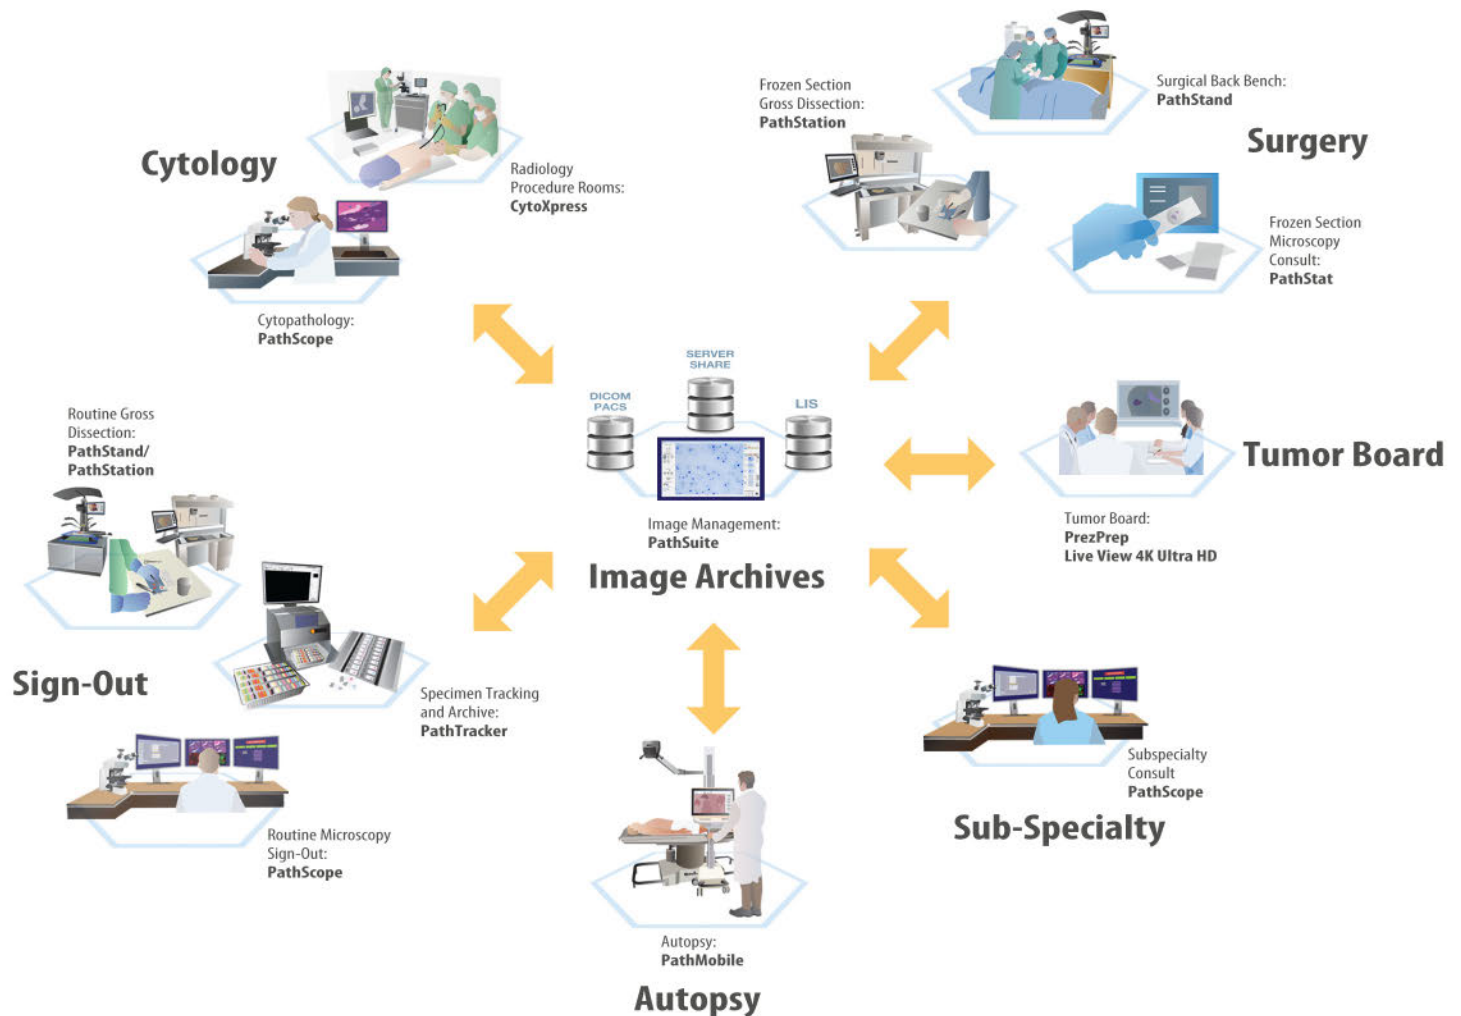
Cytology

Radiology Procedure Rooms: **CytoXpress**

Cytopathology: **PathScope**

Frozen Section Gross Dissection: **PathStation**

Surgical Back Bench: **PathStand**

Surgery

Frozen Section Microscopy Consult: **PathStat**

Routine Gross Dissection: **PathStand/ PathStation**

SERVER SHARE

DICOM PACS

LIS

Image Management: **PathSuite**

Image Archives

Tumor Board

Tumor Board: **PrezPrep Live View 4K Ultra HD**

Sign-Out

Specimen Tracking and Archive: **PathTracker**

Routine Microscopy Sign-Out: **PathScope**

Subspecialty Consult **PathScope**

Sub-Specialty

Autopsy: **PathMobile**

Autopsy